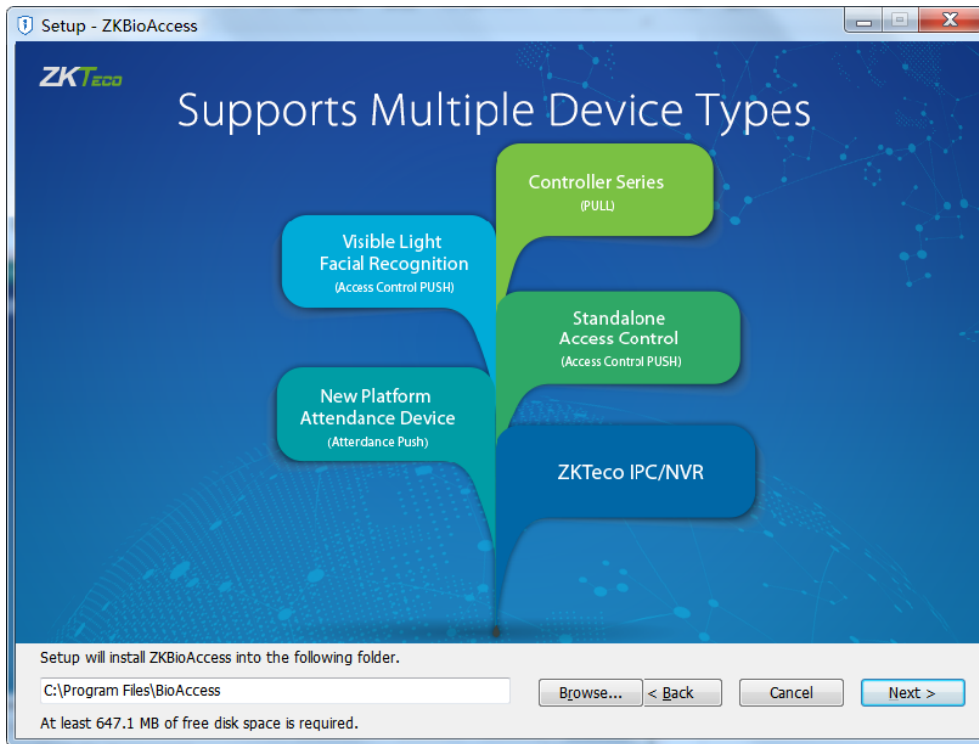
Setup - ZKBioAccess

ZKTeco

Supports Multiple Device Types

Controller Series
(PULL)

Visible Light
Facial Recognition
(Access Control PUSH)

Standalone
Access Control
(Access Control PUSH)

New Platform
Attendance Device
(Atterdance Push)

ZKTeco IPC/NVR

Setup will install ZKBioAccess into the following folder.

C:\Program Files\BioAccess

Browse...

< Back

Cancel

Next >

At least 647.1 MB of free disk space is required.